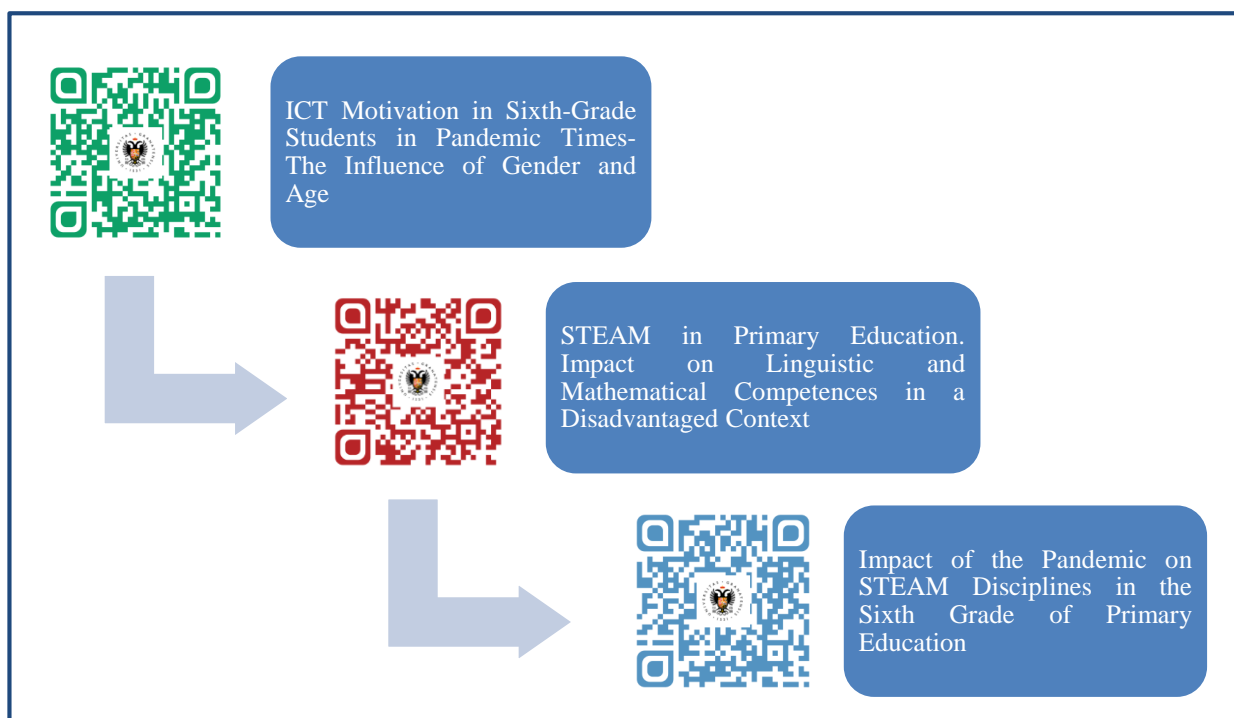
ICT Motivation in Sixth-Grade Students in Pandemic Times-The Influence of Gender and Age

STEAM in Primary Education. Impact on Linguistic and Mathematical Competences in a Disadvantaged Context

Impact of the Pandemic on STEAM Disciplines in the Sixth Grade of Primary Education